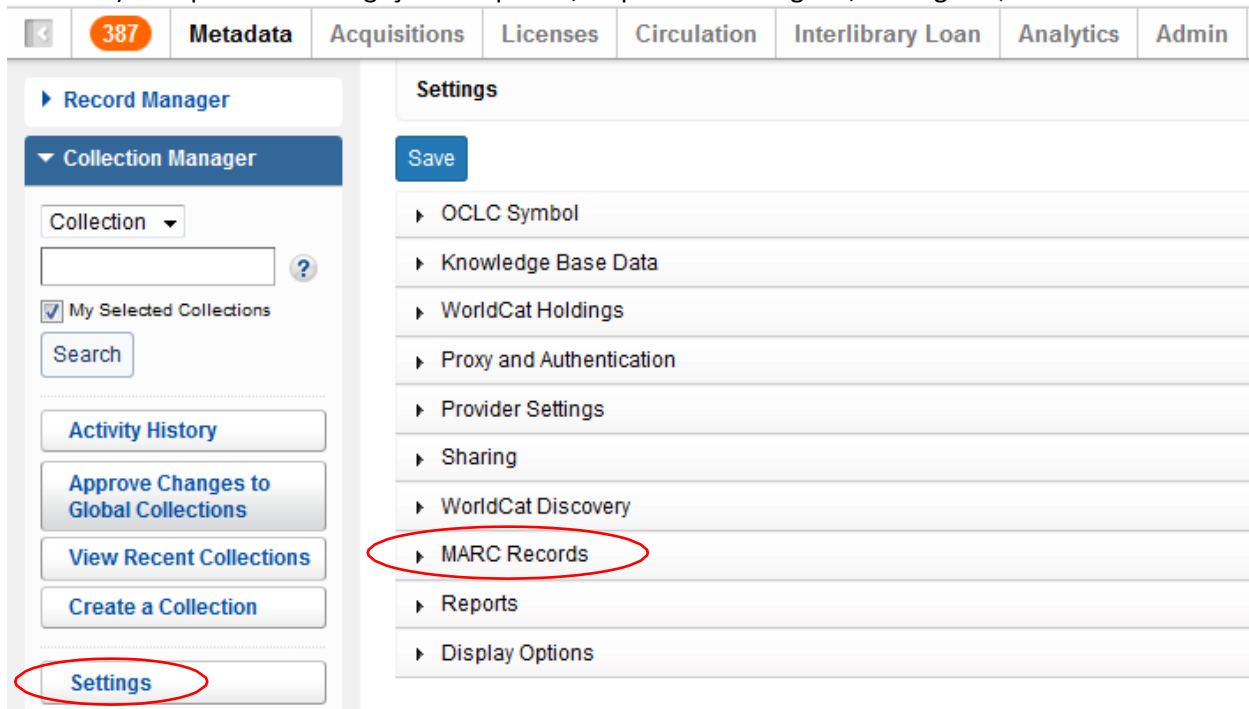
387 Metadata Acquisitions Licenses Circulation Interlibrary Loan Analytics Admin

Record Manager

Collection Manager

Collection

?

My Selected Collections

Search

Activity History

Approve Changes to Global Collections

View Recent Collections

Create a Collection

Settings

Settings

Save

OCLC Symbol

Knowledge Base Data

WorldCat Holdings

Proxy and Authentication

Provider Settings

Sharing

WorldCat Discovery

MARC Records

Reports

Display Options